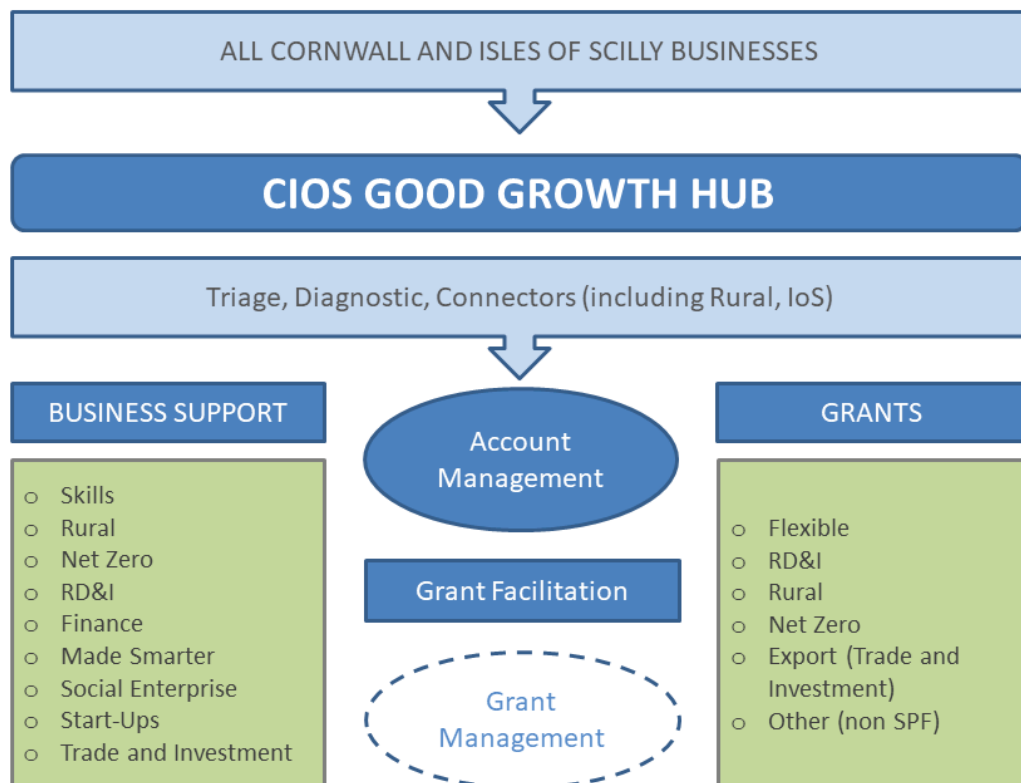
ALL CORNWALL AND ISLES OF SCILLY BUSINESSES

CIOS GOOD GROWTH HUB

Triage, Diagnostic, Connectors (including Rural, IoS)

BUSINESS SUPPORT

- Skills
- Rural
- Net Zero
- RD&I
- Finance
- Made Smarter
- Social Enterprise
- Start-Ups
- Trade and Investment

Account Management

Grant Facilitation

Grant Management

GRANTS

- Flexible
- RD&I
- Rural
- Net Zero
- Export (Trade and Investment)
- Other (non SPF)